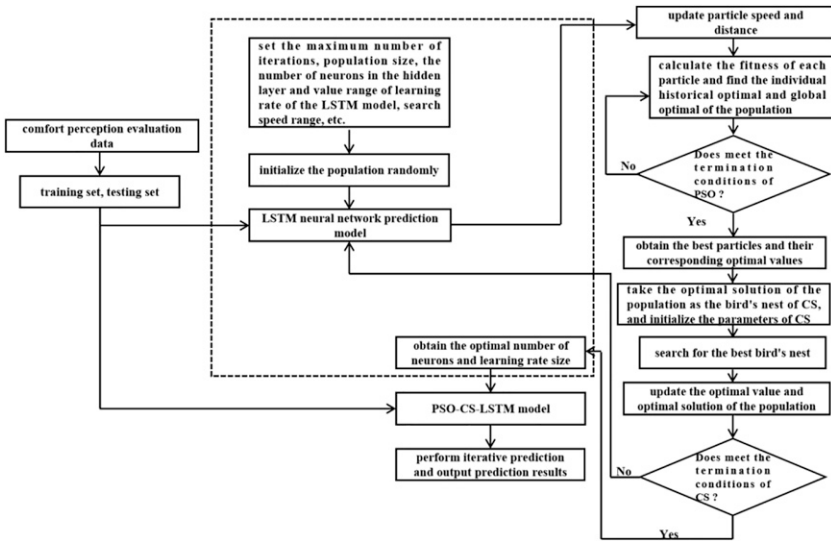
comfort perception evaluation data

training set, testing set

set the maximum number of iterations, population size, the number of neurons in the hidden layer and value range of learning rate of the LSTM model, search speed range, etc.

initialize the population randomly

LSTM neural network prediction model

obtain the optimal number of neurons and learning rate size

PSO-CS-LSTM model

perform iterative prediction and output prediction results

update particle speed and distance

calculate the fitness of each particle and find the individual historical optimal and global optimal of the population

No

Does meet the termination conditions of PSO ?

Yes

obtain the best particles and their corresponding optimal values

take the optimal solution of the population as the bird's nest of CS, and initialize the parameters of CS

search for the best bird's nest

update the optimal value and optimal solution of the population

No

Does meet the termination conditions of CS ?

Yes